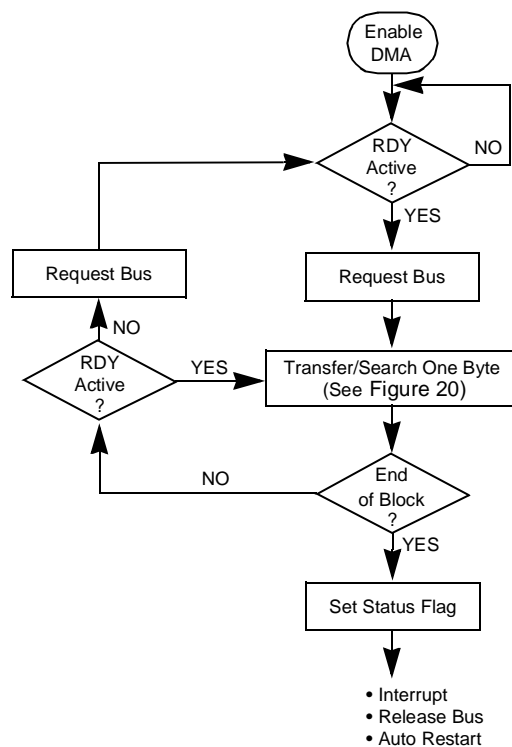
Enable DMA

RDY Active ?

NO

YES

Request Bus

Request Bus

NO

RDY Active ?

YES

Transfer/Search One Byte (See Figure 20)

NO

End of Block ?

YES

Set Status Flag

• Interrupt
• Release Bus
• Auto Restart